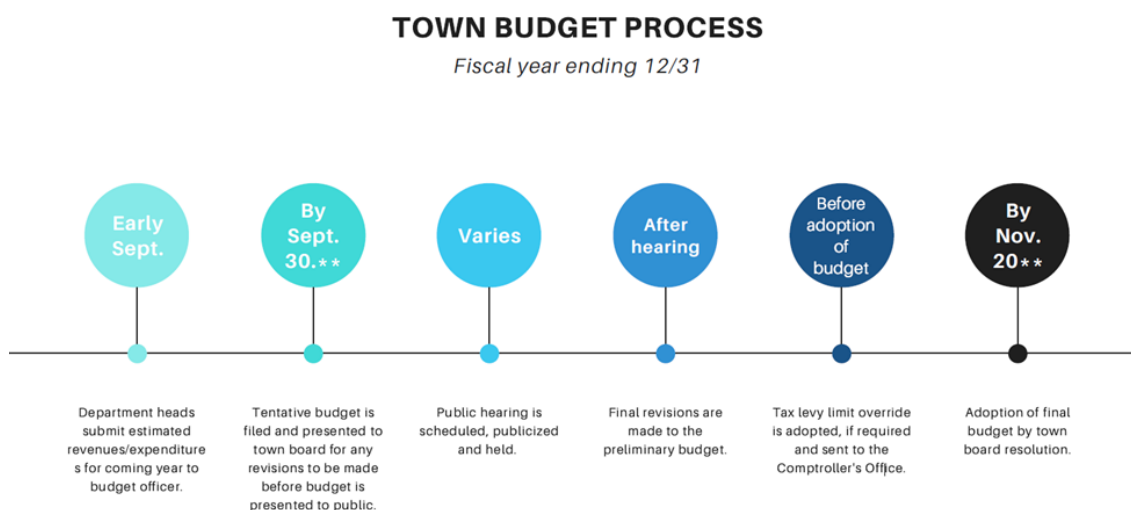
TOWN BUDGET PROCESS

Fiscal year ending 12/31

Early Sept.

By Sept. 30.**

Varies

After hearing

Before adoption of budget

By Nov. 20**

Department heads submit estimated revenues/expenditures for coming year to budget officer.

Tentative budget is filed and presented to town board for any revisions to be made before budget is presented to public.

Public hearing is scheduled, publicized and held.

Final revisions are made to the preliminary budget.

Tax levy limit override is adopted, if required and sent to the Comptroller's Office.

Adoption of final budget by town board resolution.